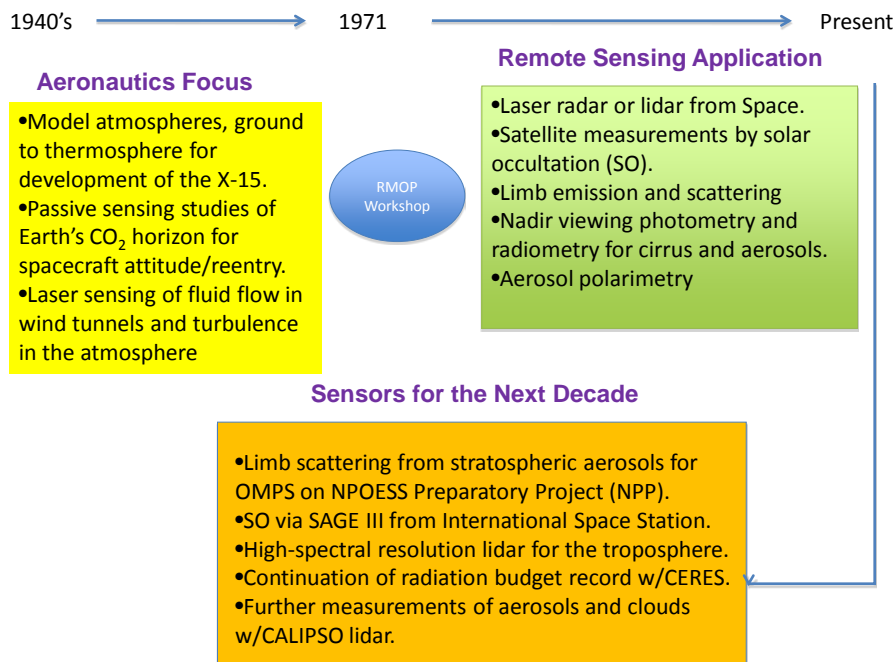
1940's 1971 Present

Aeronautics Focus

•Model atmospheres, ground to thermosphere for development of the X-15.
•Passive sensing studies of Earth's $CO_2$ horizon for spacecraft attitude/reentry.
•Laser sensing of fluid flow in wind tunnels and turbulence in the atmosphere

RMOP Workshop

Remote Sensing Application

•Laser radar or lidar from Space.
•Satellite measurements by solar occultation (SO).
•Limb emission and scattering
•Nadir viewing photometry and radiometry for cirrus and aerosols.
•Aerosol polarimetry

Sensors for the Next Decade

•Limb scattering from stratospheric aerosols for OMPS on NPOESS Preparatory Project (NPP).
•SO via SAGE III from International Space Station.
•High-spectral resolution lidar for the troposphere.
•Continuation of radiation budget record w/CERES.
•Further measurements of aerosols and clouds w/CALIPSO lidar.